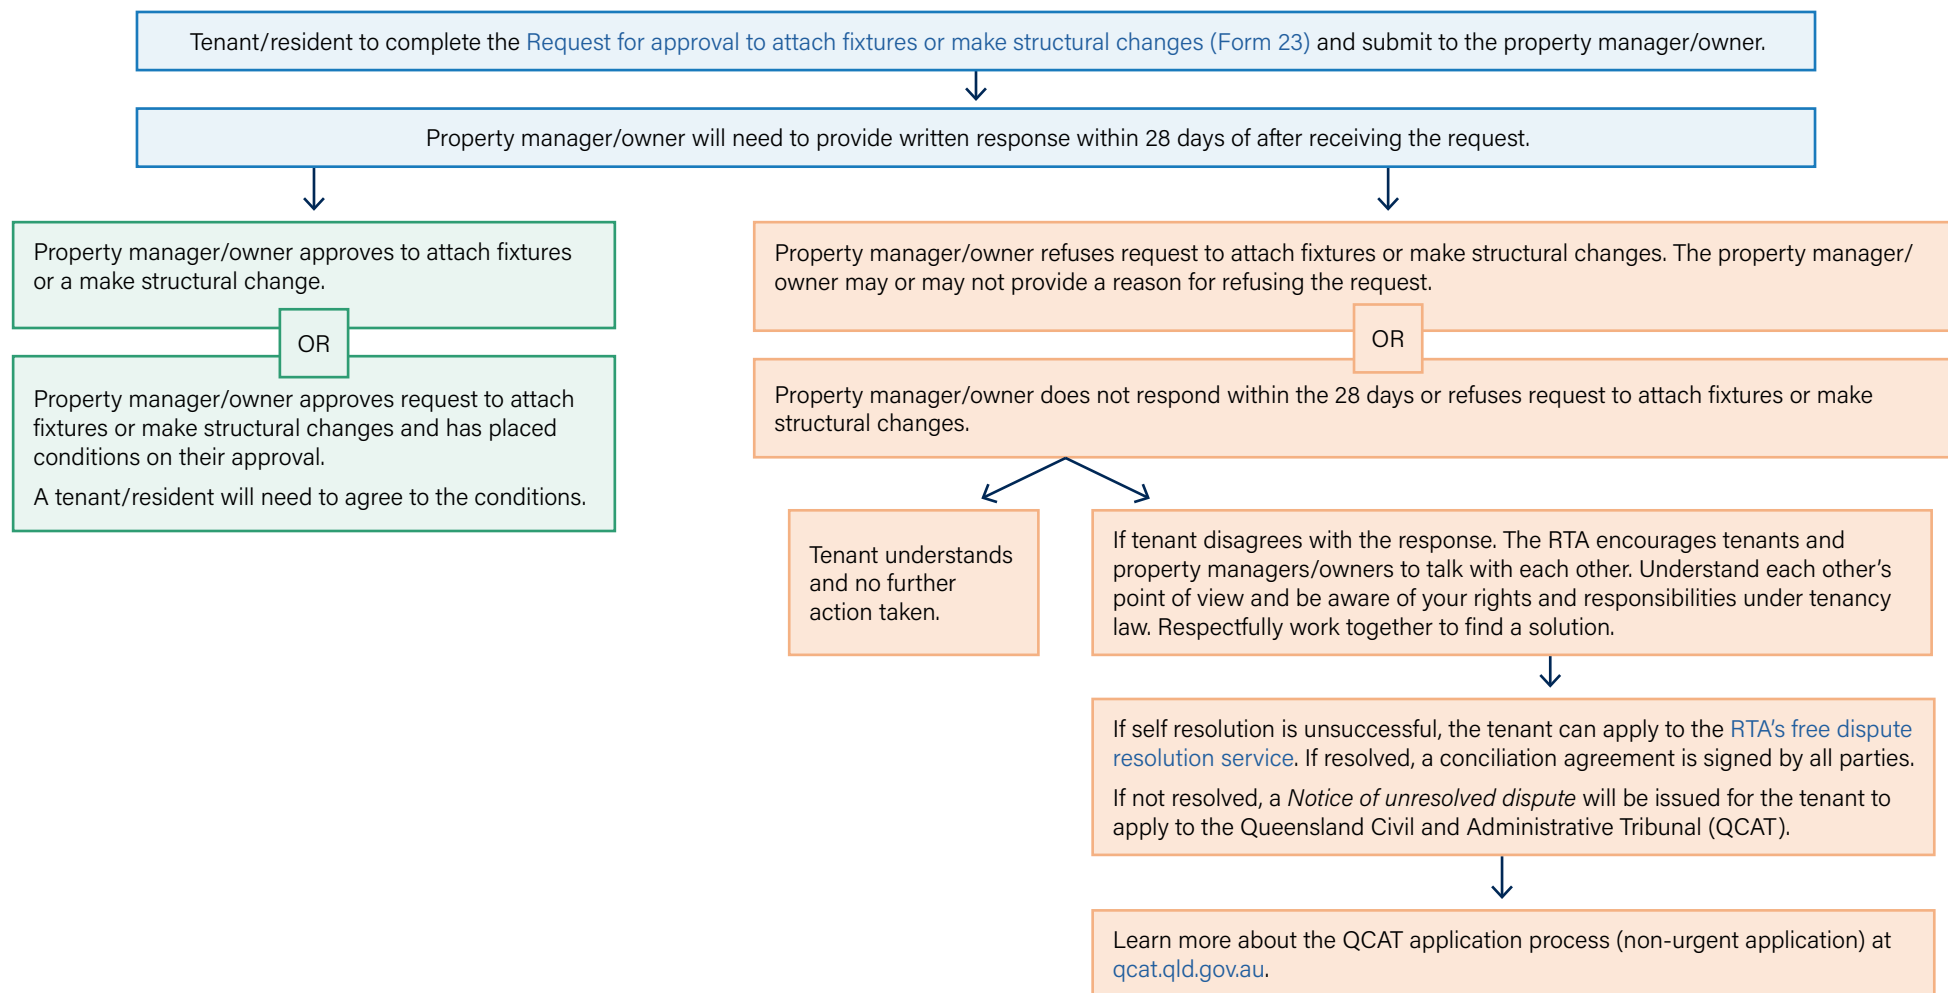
Tenant/resident to complete the Request for approval to attach fixtures or make structural changes (Form 23) and submit to the property manager/owner.

Property manager/owner will need to provide written response within 28 days of after receiving the request.

Property manager/owner approves to attach fixtures or a make structural change.

OR

Property manager/owner approves request to attach fixtures or make structural changes and has placed conditions on their approval.

A tenant/resident will need to agree to the conditions.

Property manager/owner refuses request to attach fixtures or make structural changes. The property manager/owner may or may not provide a reason for refusing the request.

OR

Property manager/owner does not respond within the 28 days or refuses request to attach fixtures or make structural changes.

Tenant understands and no further action taken.

If tenant disagrees with the response. The RTA encourages tenants and property managers/owners to talk with each other. Understand each other's point of view and be aware of your rights and responsibilities under tenancy law. Respectfully work together to find a solution.

If self resolution is unsuccessful, the tenant can apply to the RTA's free dispute resolution service. If resolved, a conciliation agreement is signed by all parties.

If not resolved, a Notice of unresolved dispute will be issued for the tenant to apply to the Queensland Civil and Administrative Tribunal (QCAT).

Learn more about the QCAT application process (non-urgent application) at qcat.qld.gov.au.